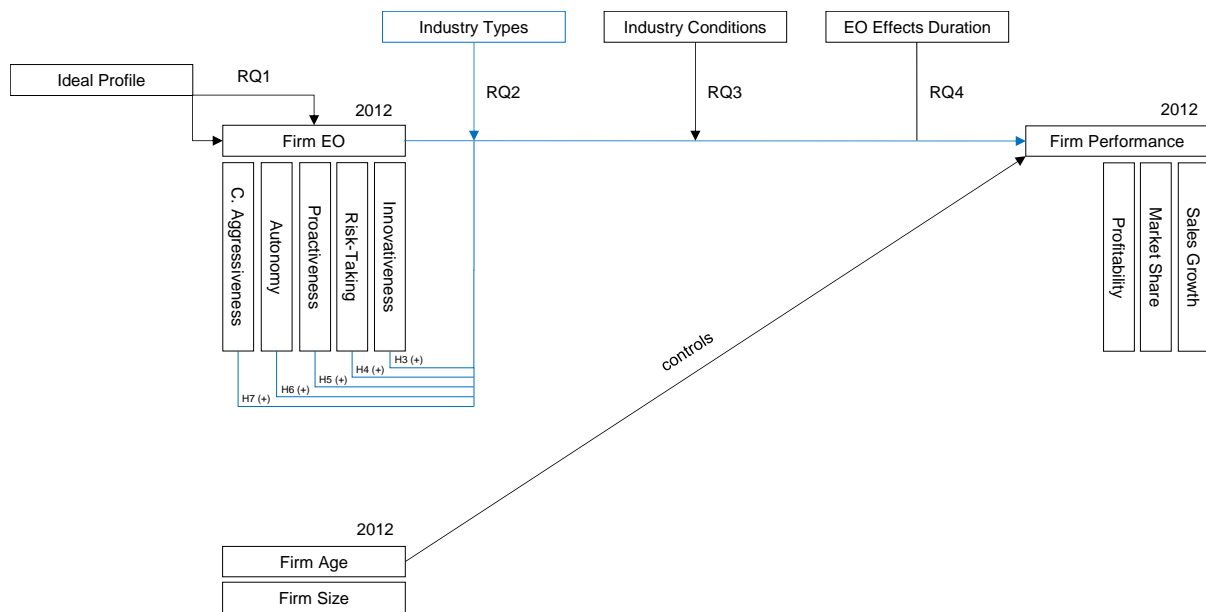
Industry Types

Industry Conditions

EO Effects Duration

Ideal Profile

RQ1

RQ2

RQ3

RQ4

2012

Firm EO

2012

Firm Performance

C. Aggressiveness

Autonomy

Proactiveness

Risk-Taking

Innovativeness

H3 (+)

H4 (+)

H5 (+)

H6 (+)

H7 (+)

Profitability

Market Share

Sales Growth

controls

2012

Firm Age

Firm Size